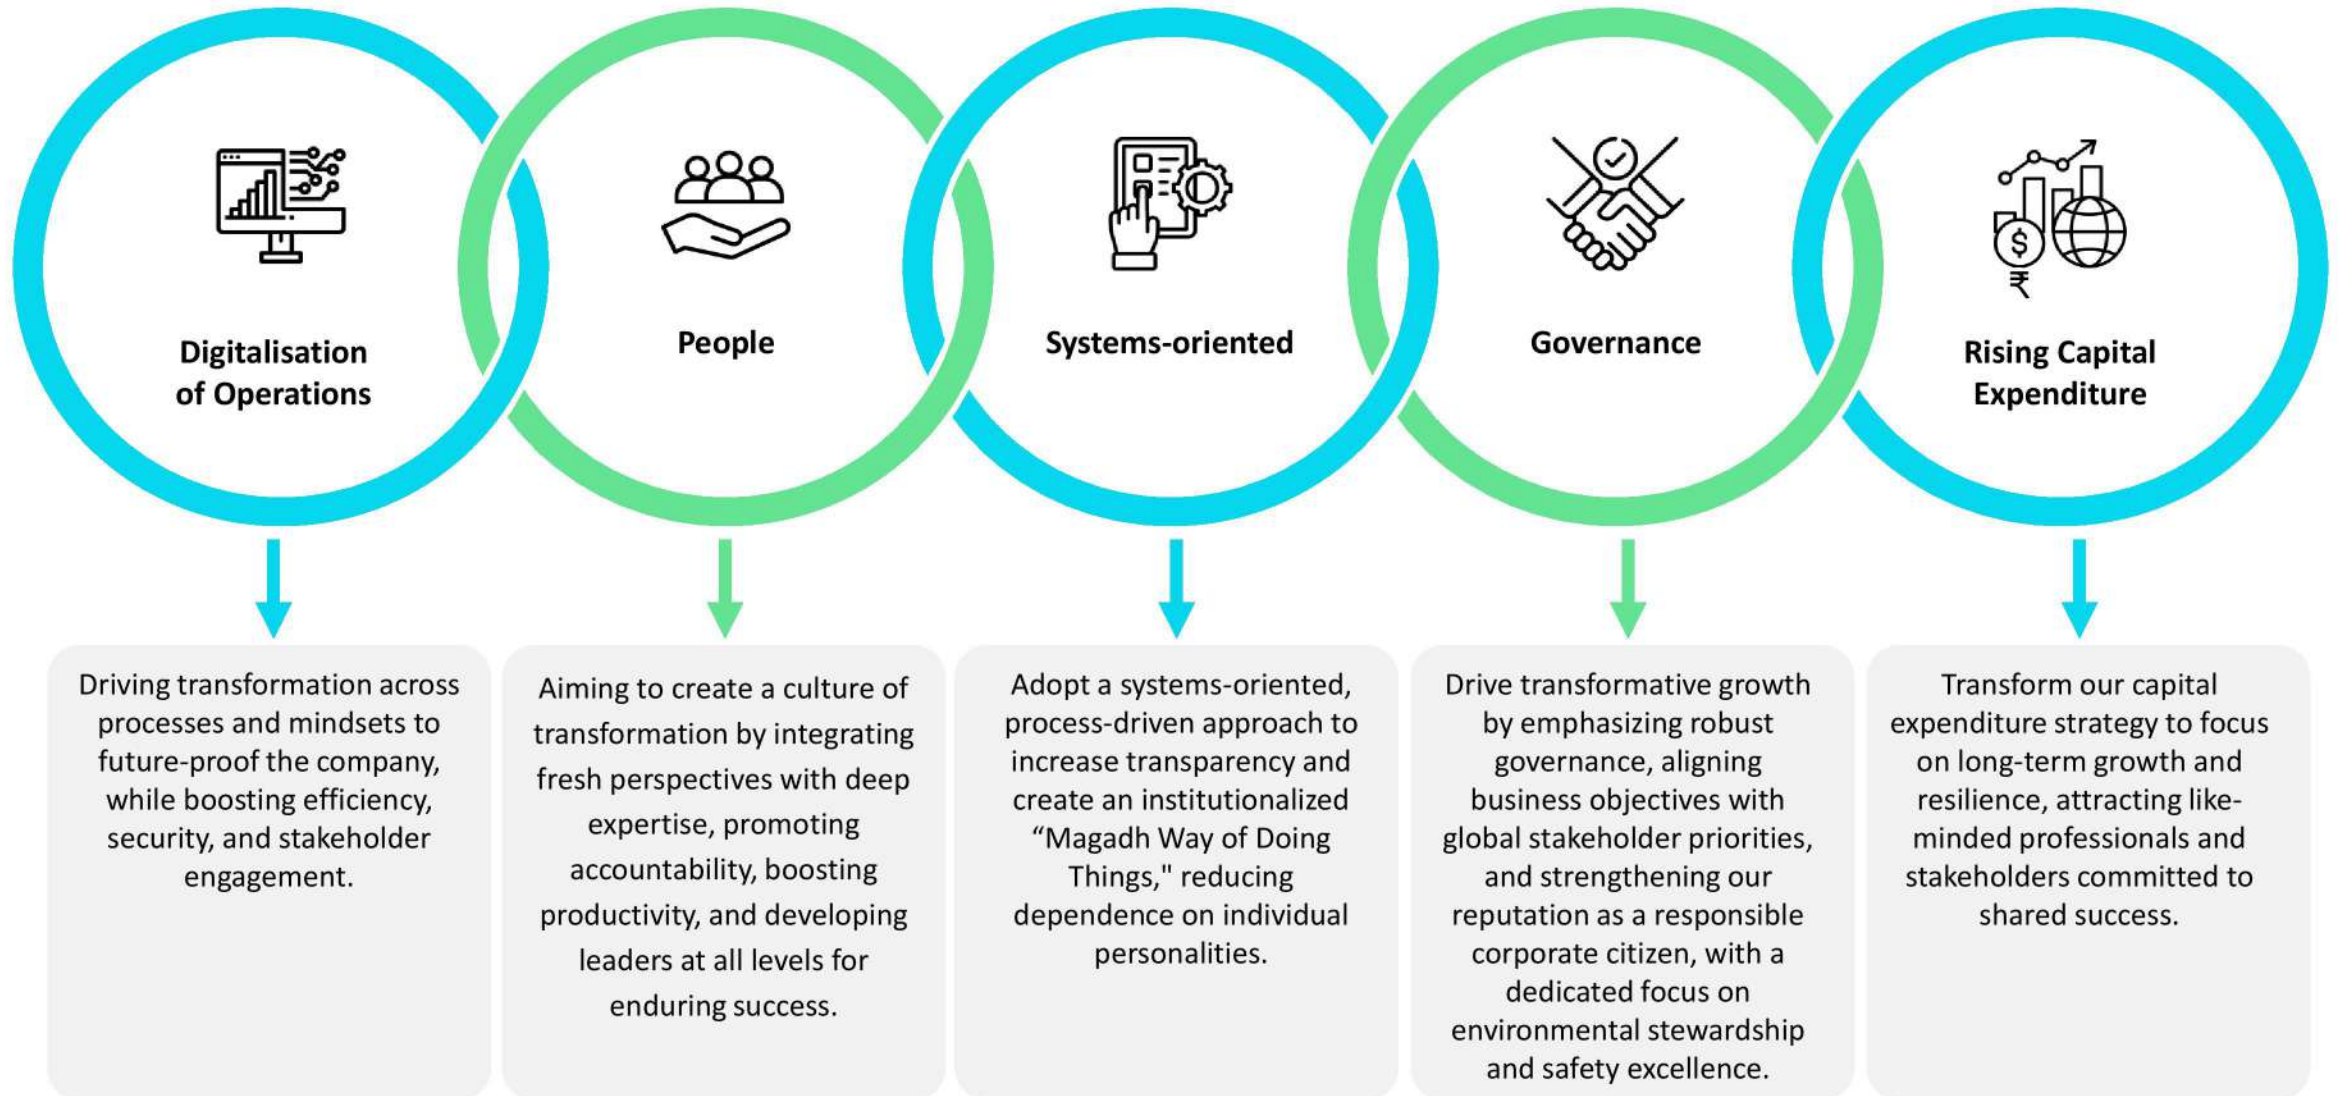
Digitalisation of Operations

People

Systems-oriented

Governance

Rising Capital Expenditure

Driving transformation across processes and mindsets to future-proof the company, while boosting efficiency, security, and stakeholder engagement.

Aiming to create a culture of transformation by integrating fresh perspectives with deep expertise, promoting accountability, boosting productivity, and developing leaders at all levels for enduring success.

Adopt a systems-oriented, process-driven approach to increase transparency and create an institutionalized “Magadh Way of Doing Things," reducing dependence on individual personalities.

Drive transformative growth by emphasizing robust governance, aligning business objectives with global stakeholder priorities, and strengthening our reputation as a responsible corporate citizen, with a dedicated focus on environmental stewardship and safety excellence.

Transform our capital expenditure strategy to focus on long-term growth and resilience, attracting like-minded professionals and stakeholders committed to shared success.